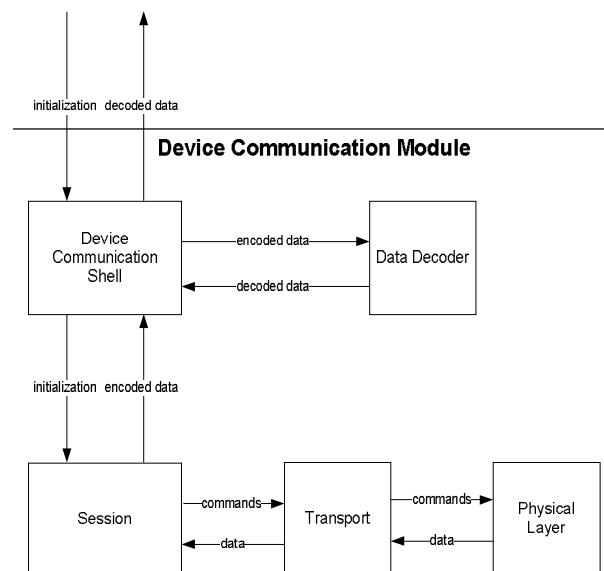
initialization decoded data

Device Communication Module

Device Communication Shell

encoded data

Data Decoder

decoded data

initialization encoded data

Session

commands

data

Transport

commands

data

Physical Layer